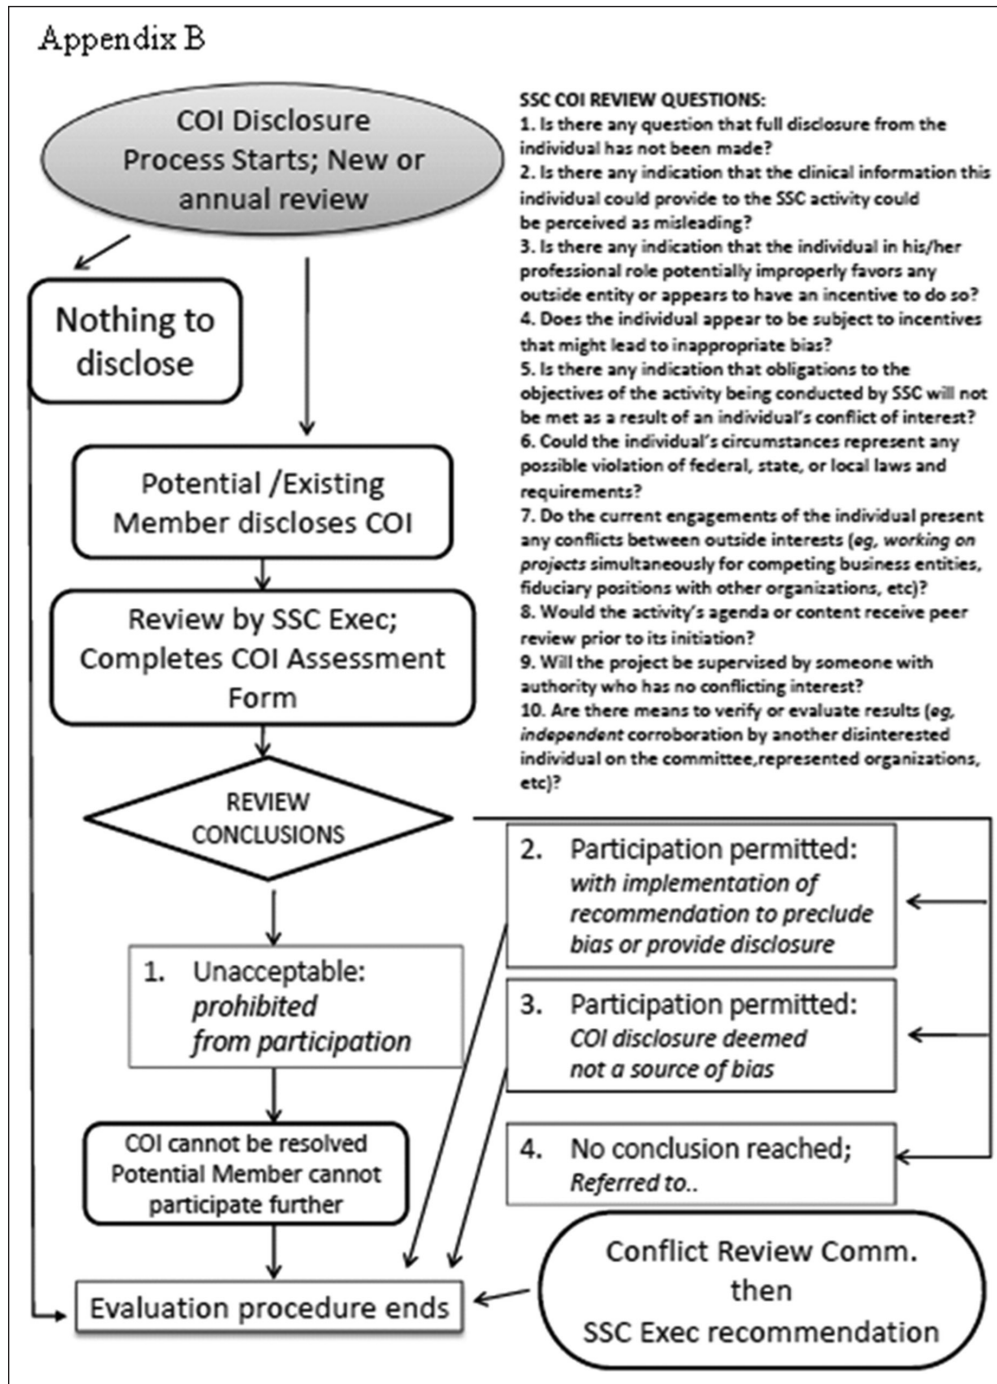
Appendix B

COI Disclosure Process Starts; New or annual review

SSC COI REVIEW QUESTIONS:
1. Is there any question that full disclosure from the individual has not been made?
2. Is there any indication that the clinical information this individual could provide to the SSC activity could be perceived as misleading?
3. Is there any indication that the individual in his/her professional role potentially improperly favors any outside entity or appears to have an incentive to do so?
4. Does the individual appear to be subject to incentives that might lead to inappropriate bias?
5. Is there any indication that obligations to the objectives of the activity being conducted by SSC will not be met as a result of an individual's conflict of interest?
6. Could the individual's circumstances represent any possible violation of federal, state, or local laws and requirements?
7. Do the current engagements of the individual present any conflicts between outside interests (*eg, working on projects* simultaneously for competing business entities, fiduciary positions with other organizations, etc)?
8. Would the activity's agenda or content receive peer review prior to its initiation?
9. Will the project be supervised by someone with authority who has no conflicting interest?
10. Are there means to verify or evaluate results (*eg, independent* corroboration by another disinterested individual on the committee,represented organizations, etc)?

Nothing to disclose

Potential /Existing Member discloses COI

Review by SSC Exec; Completes COI Assessment Form

REVIEW CONCLUSIONS

2. Participation permitted: *with implementation of recommendation to preclude bias or provide disclosure*

1. Unacceptable: *prohibited from participation*

3. Participation permitted: *COI disclosure deemed not a source of bias*

4. No conclusion reached; *Referred to..*

COI cannot be resolved Potential Member cannot participate further

Conflict Review Comm. then SSC Exec recommendation

Evaluation procedure ends